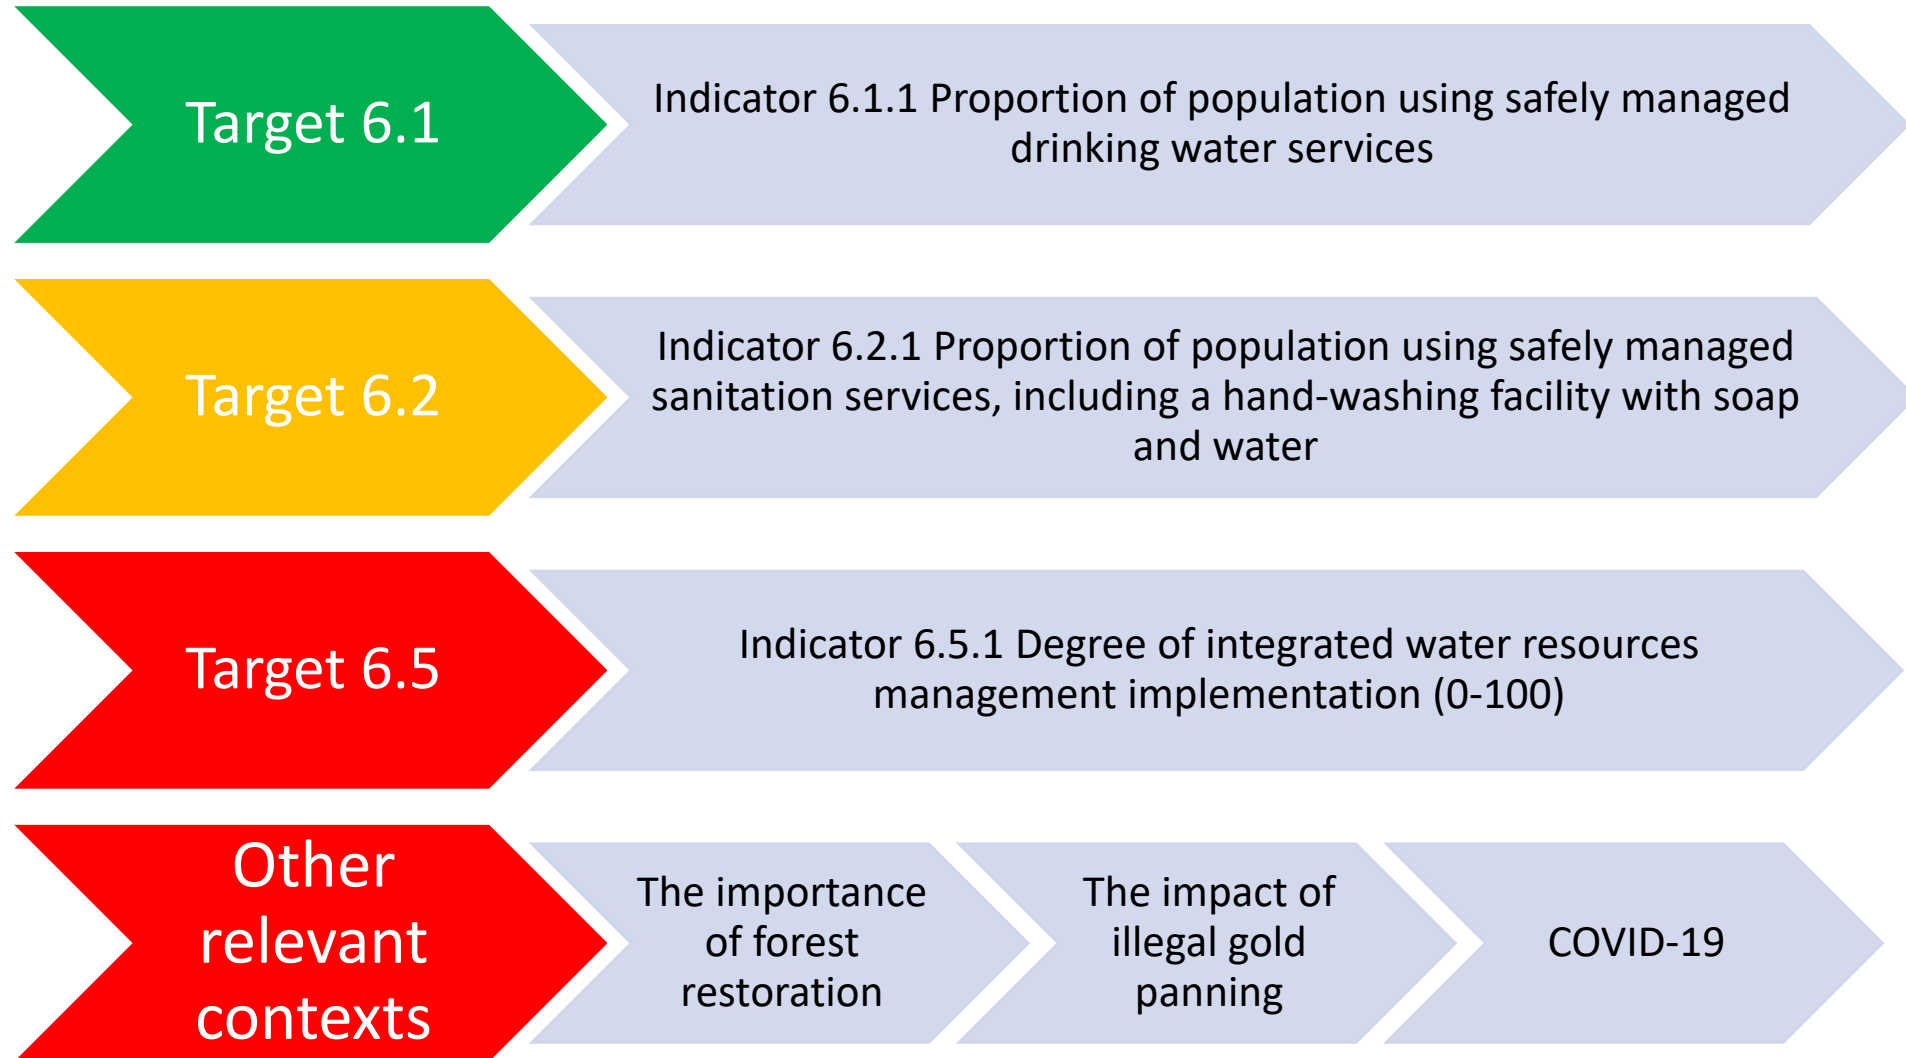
Target 6.1

Indicator 6.1.1 Proportion of population using safely managed drinking water services

Target 6.2

Indicator 6.2.1 Proportion of population using safely managed sanitation services, including a hand-washing facility with soap and water

Target 6.5

Indicator 6.5.1 Degree of integrated water resources management implementation (0-100)

Other relevant contexts

The importance of forest restoration

The impact of illegal gold panning

COVID-19